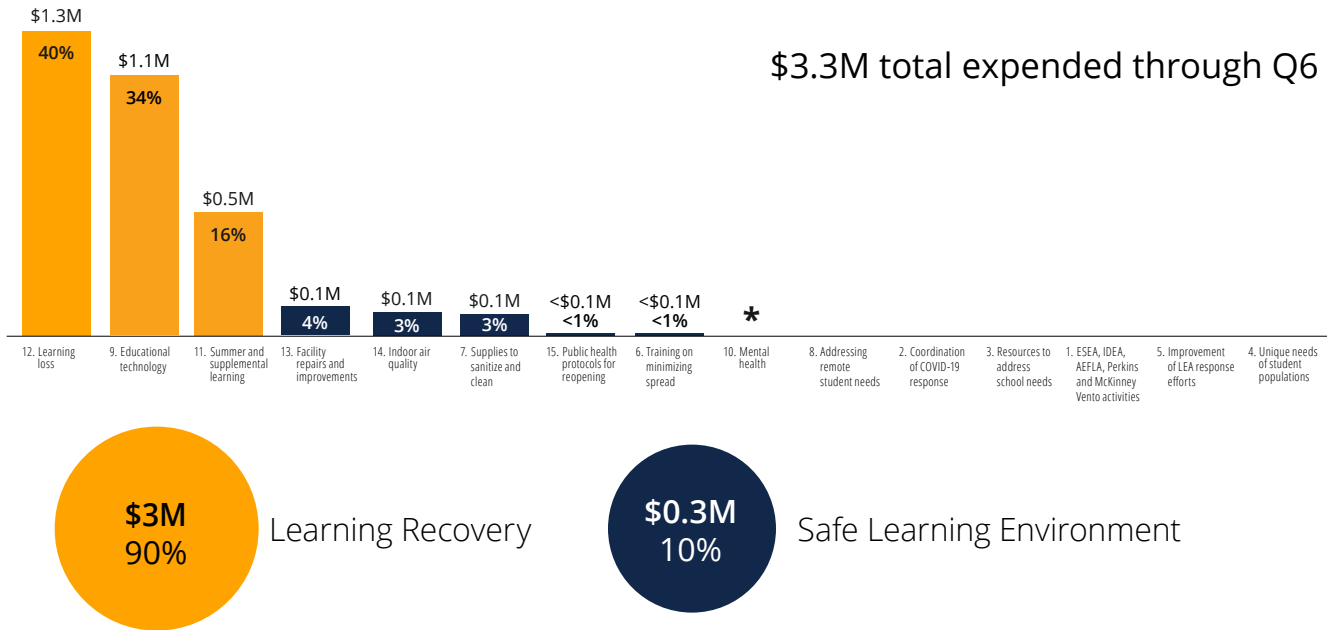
$3.3M total expended through Q6

$1.3M
40%

$1.1M
34%

$0.5M
16%

$0.1M
4%

$0.1M
3%

$0.1M
3%

<$0.1M
<1%

<$0.1M
<1%

*

12. Learning loss

9. Educational technology

11. Summer and supplemental learning

13. Facility repairs and improvements

14. Indoor air quality

7. Supplies to sanitize and clean

15. Public health protocols for reopening

6. Training on minimizing spread

10. Mental health

8. Addressing remote student needs

2. Coordination of COVID-19 response

3. Resources to address school needs

1. ESEA, IDEA, AEFLA, Perkins and McKinney Vento activities

5. Improvement of LEA response efforts

4. Unique needs of student populations

$3M
90%

Learning Recovery

$0.3M
10%

Safe Learning Environment